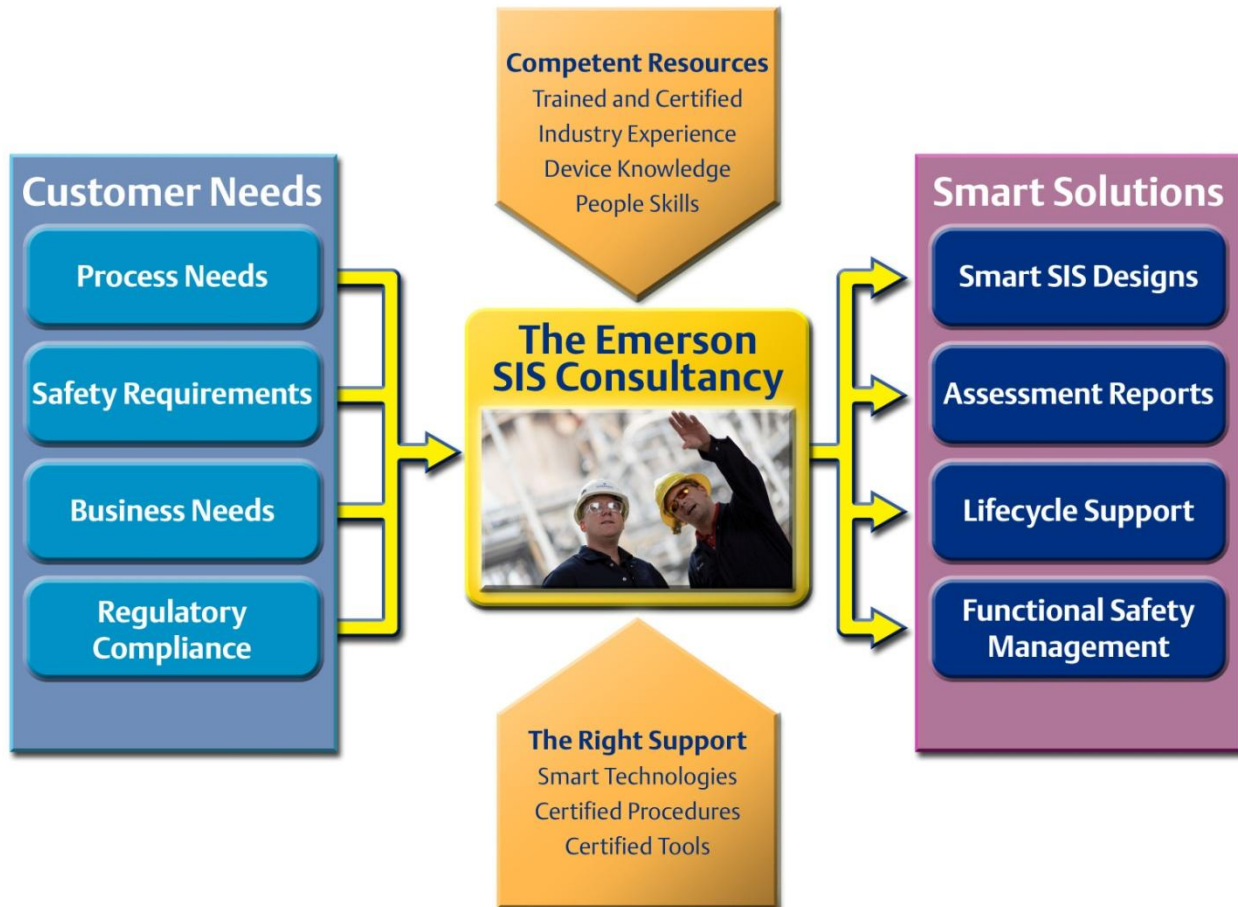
Competent Resources
Trained and Certified
Industry Experience
Device Knowledge
People Skills

Customer Needs

Process Needs

Safety Requirements

Business Needs

Regulatory Compliance

The Emerson SIS Consultancy

Smart Solutions

Smart SIS Designs

Assessment Reports

Lifecycle Support

Functional Safety Management

The Right Support
Smart Technologies
Certified Procedures
Certified Tools